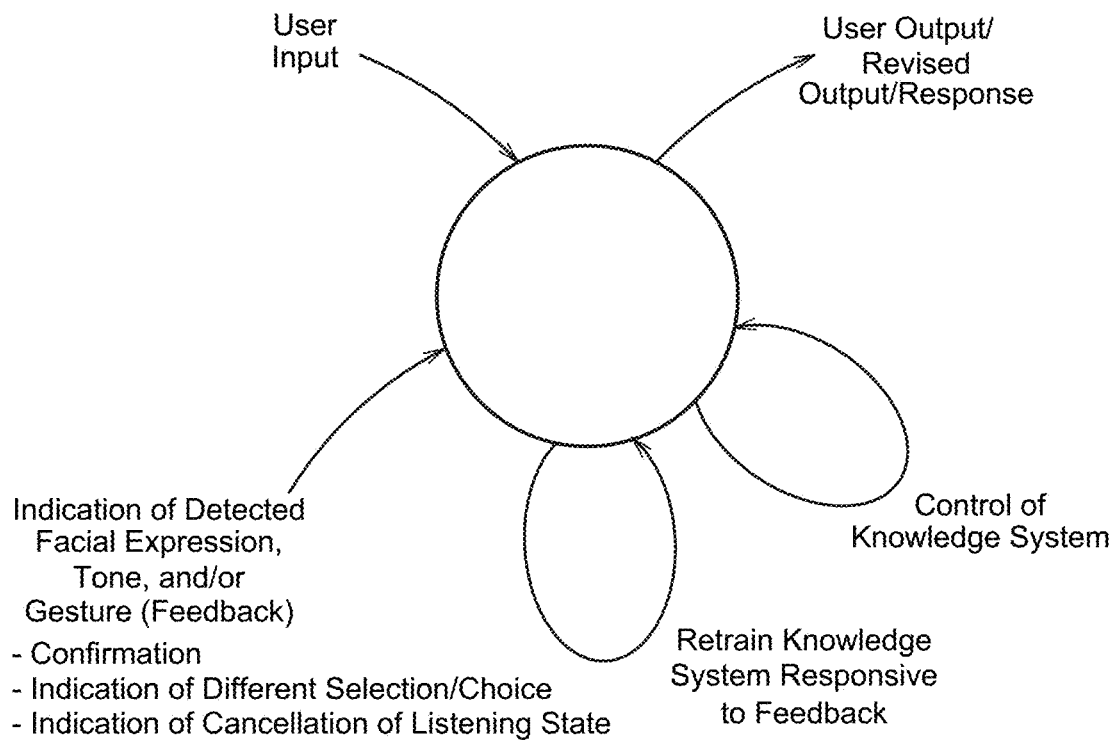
User Input

User Output/ Revised Output/Response

Control of Knowledge System

Retrain Knowledge System Responsive to Feedback

Indication of Detected Facial Expression, Tone, and/or Gesture (Feedback)
- Confirmation
- Indication of Different Selection/Choice
- Indication of Cancellation of Listening State